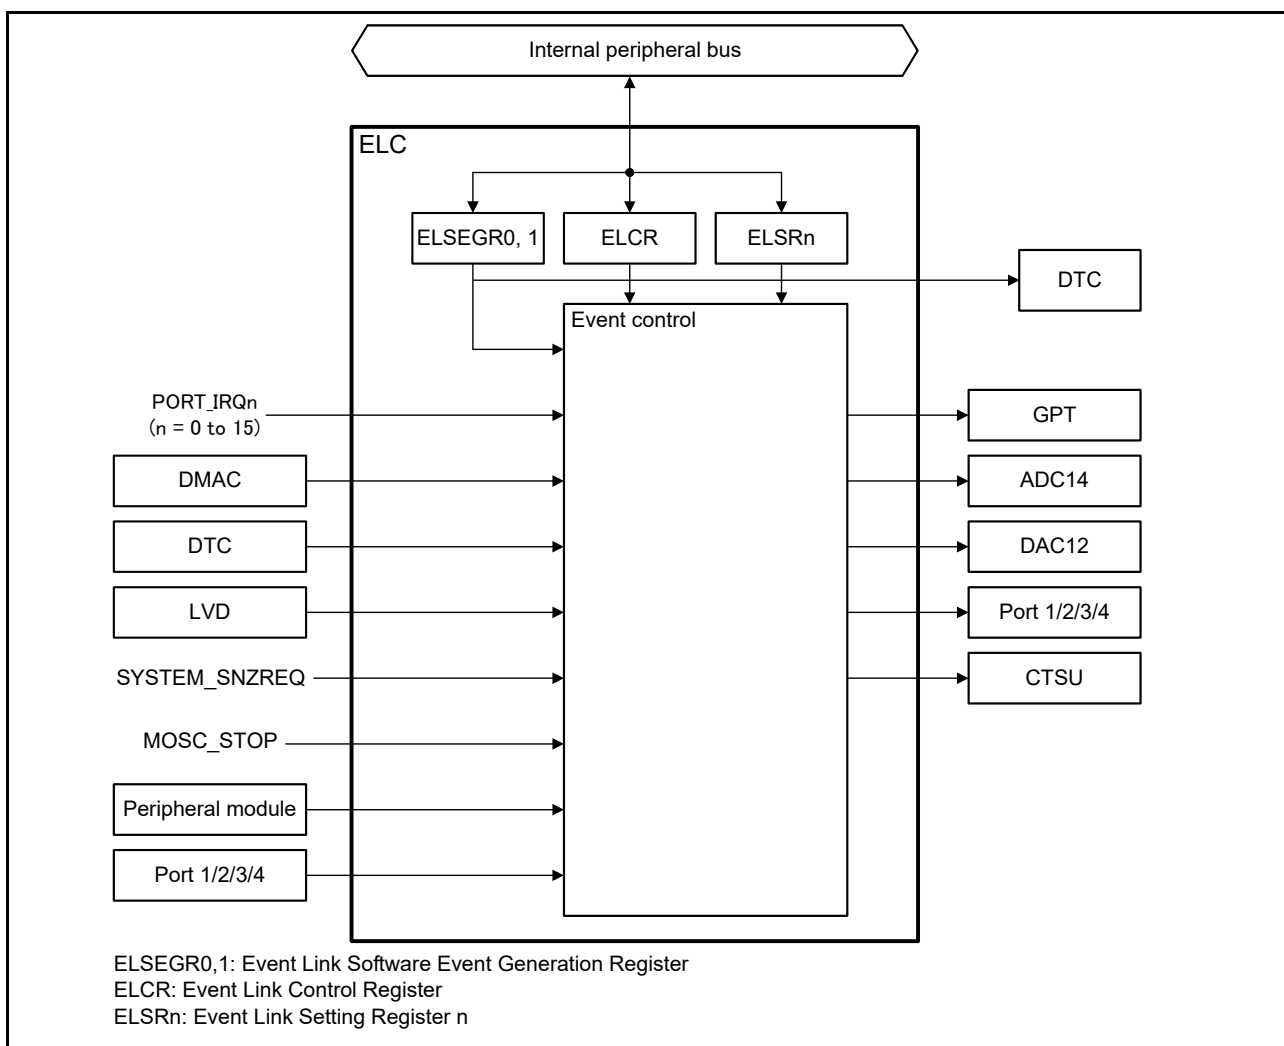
Internal peripheral bus

ELC

ELSEGR0, 1

ELCR

ELSRn

DTC

Event control

PORT_IRQn
(n = 0 to 15)

DMAC

DTC

LVD

SYSTEM_SNZREQ

MOSC_STOP

Peripheral module

Port 1/2/3/4

GPT

ADC14

DAC12

Port 1/2/3/4

CTSU

ELSEGR0,1: Event Link Software Event Generation Register
ELCR: Event Link Control Register
ELSRn: Event Link Setting Register n